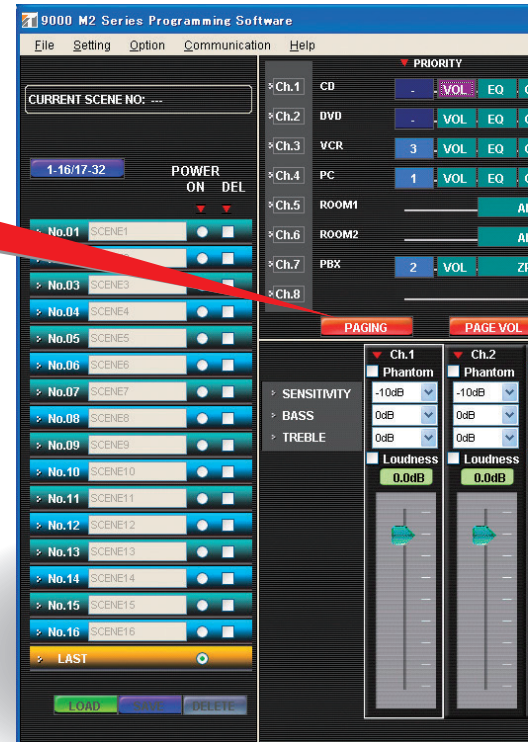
9000 M2 Series Programming Software

File Setting Option Communication Help

CURRENT SCENE NO: ---

1-16/17-32

POWER ON DEL

No.01 SCENE1
No.03 SCENE3
No.04 SCENE4
No.05 SCENE5
No.06 SCENE6
No.07 SCENE7
No.08 SCENE8
No.09 SCENE9
No.10 SCENE10
No.11 SCENE11
No.12 SCENE12
No.13 SCENE13
No.14 SCENE14
No.15 SCENE15
No.16 SCENE16
LAST

LOAD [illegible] DELETE

PRIORITY

Ch.1 CD - VOL EQ
Ch.2 DVD - VOL EQ
Ch.3 VCR 3 VOL EQ
Ch.4 PC 1 VOL EQ
Ch.5 ROOM1 A
Ch.6 ROOM2 A
Ch.7 PBX 2 VOL Z
Ch.8

PAGING PAGE VOL

Ch.1 Ch.2
Phantom Phantom
SENSITIVITY -10dB -10dB
BASS 0dB 0dB
TREBLE 0dB 0dB
Loudness Loudness
0.0dB 0.0dB